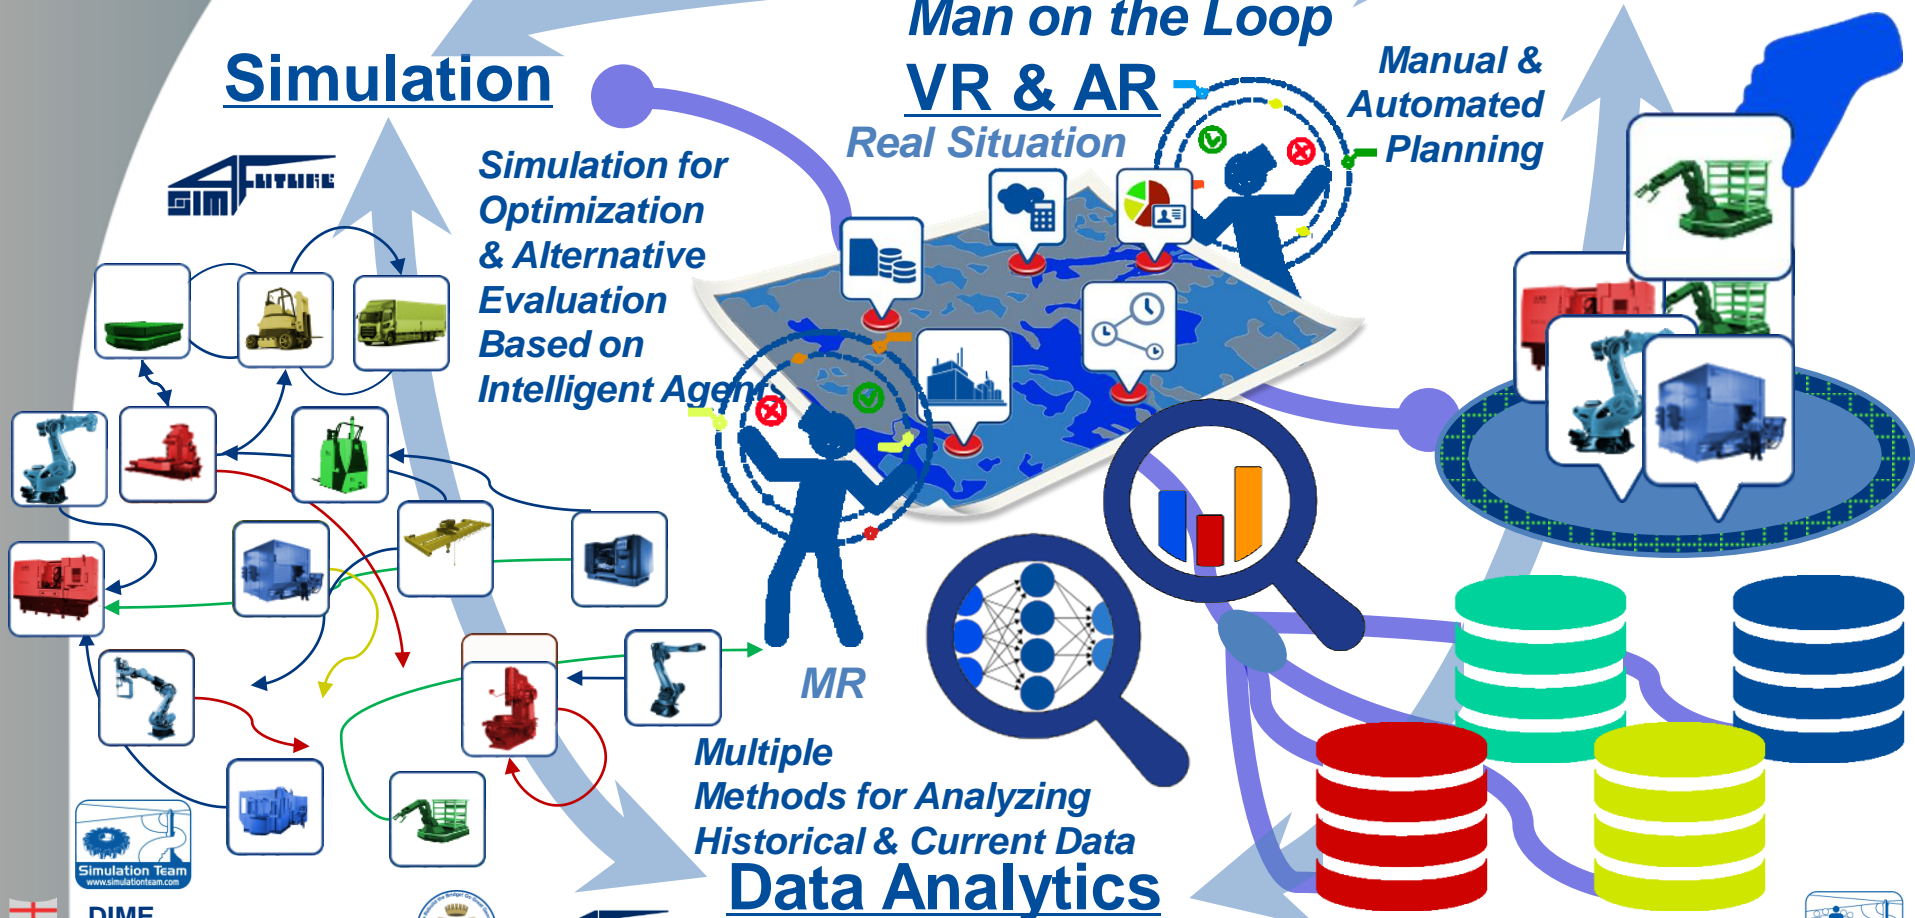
Simulation

SIM FUTURE

Simulation for Optimization & Alternative Evaluation Based on Intelligent Agent

Man on the Loop

VR & AR

Real Situation

Manual & Automated Planning

MR

Multiple Methods for Analyzing Historical & Current Data

Data Analytics

Simulation Team
www.simulationteam.com

DIME